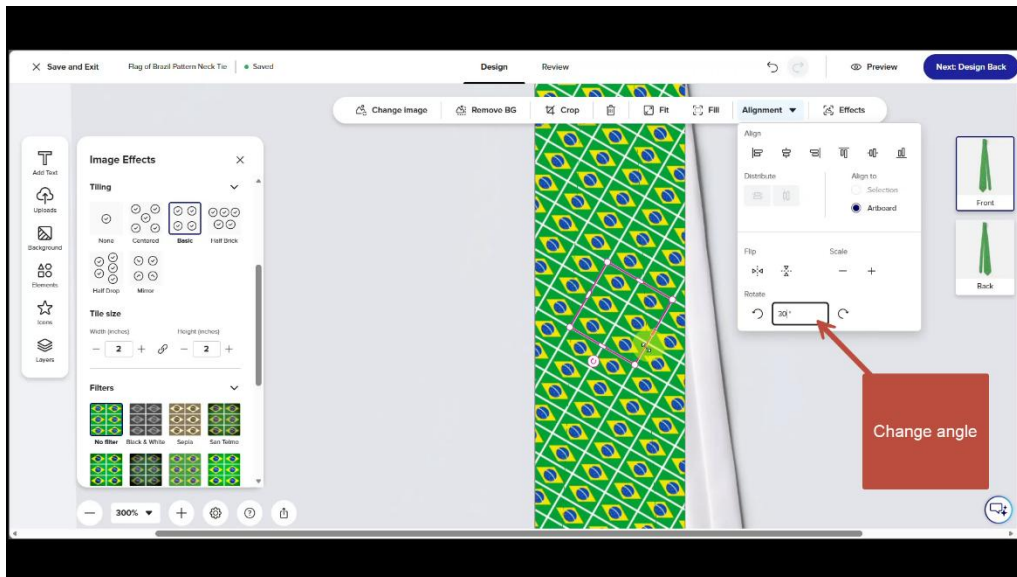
Save and Exit Flag of Brazil Pattern Neck Tie • Saved

Design Review

Preview Next: Design Back

Change image Remove BG Crop Fit Fill Alignment Effects

Add Text
Uploads
Background
Elements
Icons
Layers

Image Effects

Tiling

None Centered Basic Half Brick
Half Drop Mirror

Tile size

Width (inches) Height (inches)
2 2

Filters

No filter Black & White Sepia San Telmo

300%

Align

Distribute

Align to
Selection
Artboard

Flip

Scale

Rotate
30°

Front
Back

Change angle